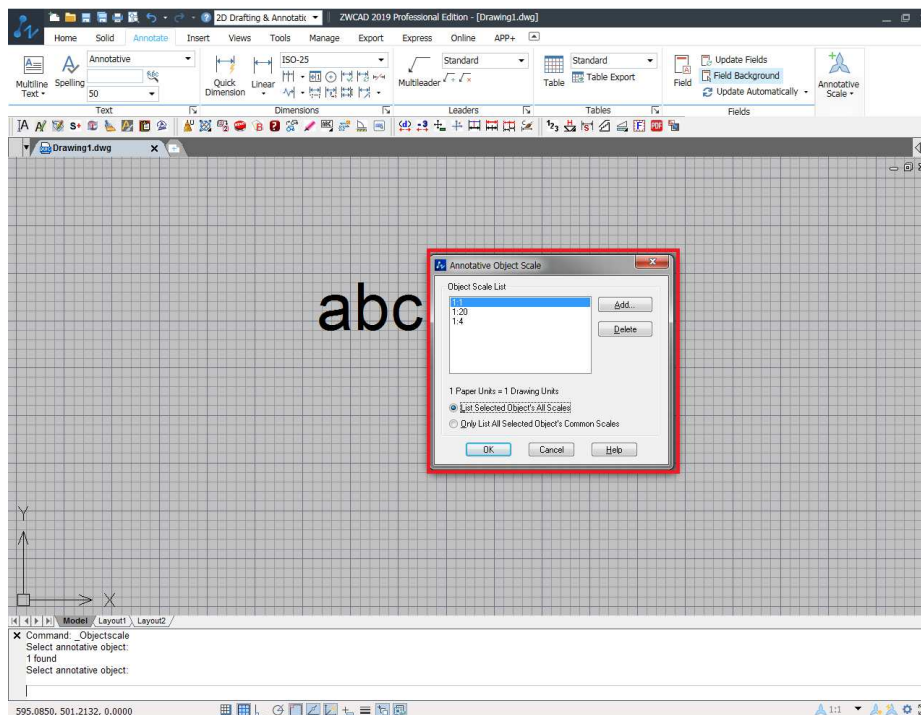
2D Drafting & Annotatic
ZWCAD 2019 Professional Edition - [Drawing1.dwg]

Home
Solid
Annotate
Insert
Views
Tools
Manage
Export
Express
Online
APP+

Multiline Text
Spelling
Annotative
50
Text
Quick Dimension
Linear
ISO-25
Dimensions
Multileader
Standard
Leaders
Table
Standard
Table Export
Tables
Field
Update Fields
Field Background
Update Automatically
Fields
Annotative Scale

Drawing1.dwg

abc

Annotative Object Scale
Object Scale List
1:1
1:20
1:4
Add...
Delete
1 Paper Units = 1 Drawing Units
List Selected Object's All Scales
Only List All Selected Object's Common Scales
OK
Cancel
Help

Y
X

Model
Layout1
Layout2

Command: _Objectscale
Select annotative object:
1 found
Select annotative object:

595.0850, 501.2132, 0.0000
1:1